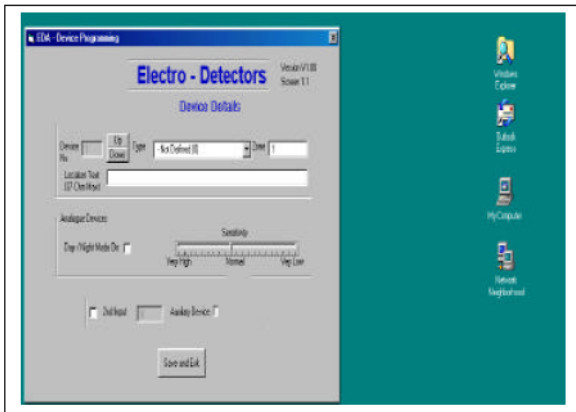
EDA - Device Programming

Electro - Detectors

Version V1.00
Screen 1.1

Device Details

Device No

Up
Down

Type

- Not Defined (0)

Zone

1

Location Text
(17 Chrs Max)

Analogue Devices

Day / Night Mode On

Sensitivity

Very High

Normal

Very Low

2nd Input

Auxiliary Device

Save and Exit

Windows Explorer

Outlook Express

My Computer

Network Neighborhood